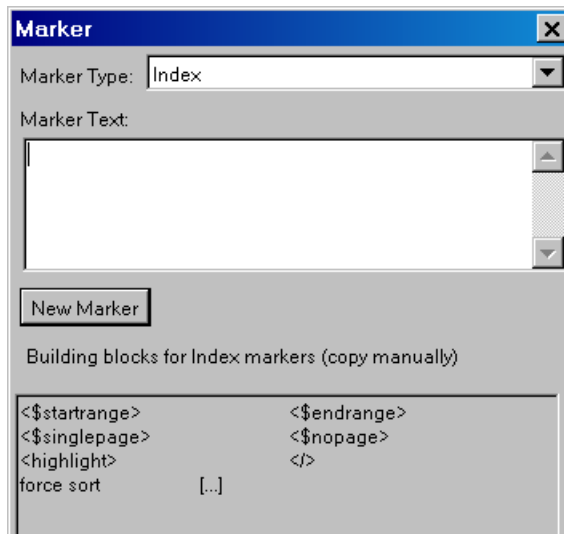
Marker

Marker Type: Index

Marker Text:

New Marker

Building blocks for Index markers (copy manually)

| | |
|---|---|
| <\$startrange> | <\$endrange> |
| <\$singlepage> | <\$nopage> |
| <highlight> | </> |
| force sort [...] | |